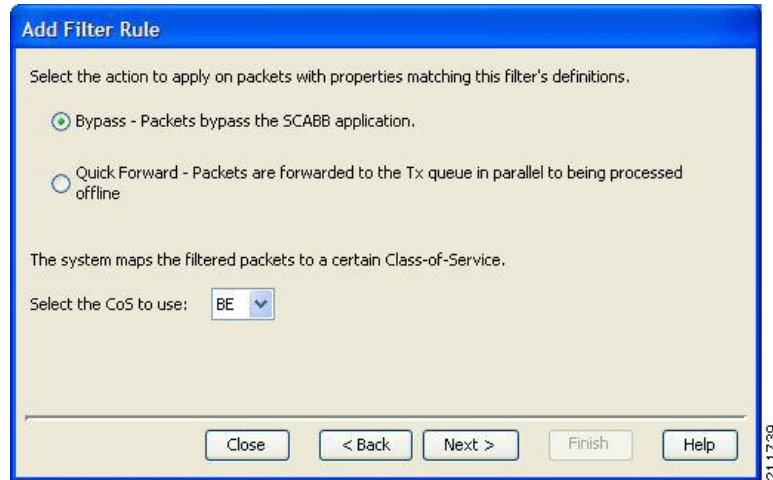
Add Filter Rule

Select the action to apply on packets with properties matching this filter's definitions.

Bypass - Packets bypass the SCABB application.

Quick Forward - Packets are forwarded to the Tx queue in parallel to being processed offline

The system maps the filtered packets to a certain Class-of-Service.

Select the CoS to use: BE

Close
< Back
Next >
Finish
Help

211739